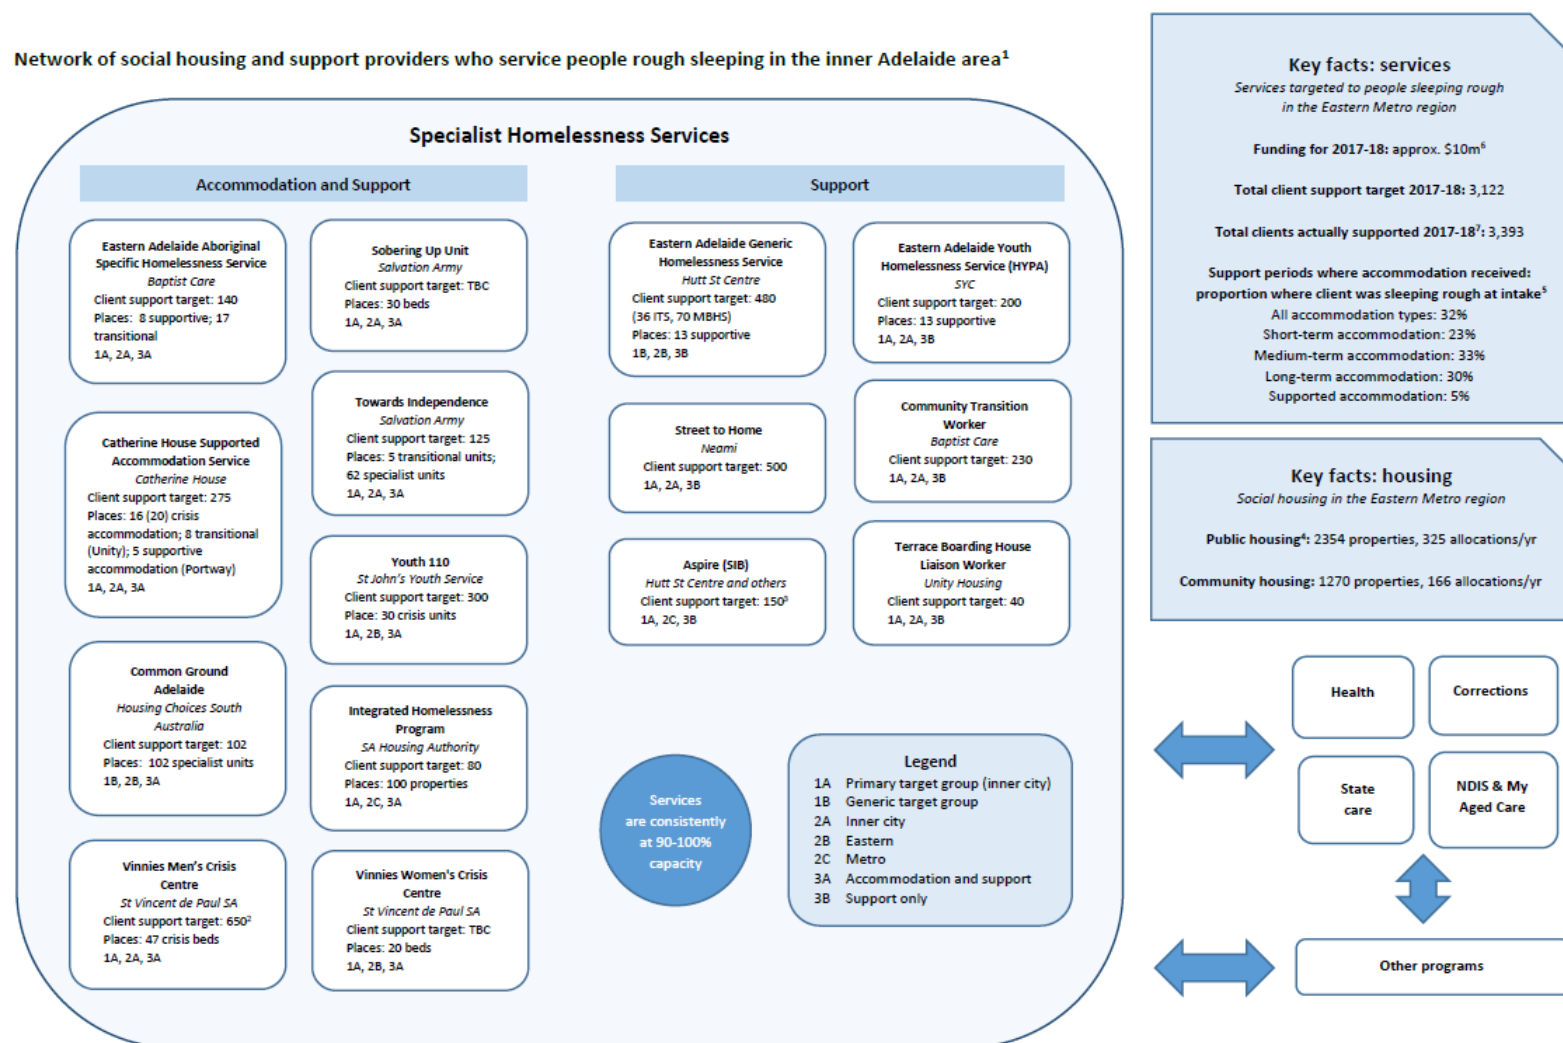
Network of social housing and support providers who service people rough sleeping in the inner Adelaide area$^1$

Specialist Homelessness Services

Accommodation and Support

Eastern Adelaide Aboriginal Specific Homelessness Service
Baptist Care
Client support target: 140
Places: 8 supportive; 17 transitional
1A, 2A, 3A

Sobering Up Unit
Salvation Army
Client support target: TBC
Places: 30 beds
1A, 2A, 3A

Towards Independence
Salvation Army
Client support target: 125
Places: 5 transitional units; 62 specialist units
1A, 2A, 3A

Catherine House Supported Accommodation Service
Catherine House
Client support target: 275
Places: 16 (20) crisis accommodation; 8 transitional (Unity); 5 supportive accommodation (Portway)
1A, 2A, 3A

Youth 110
St John's Youth Service
Client support target: 300
Place: 30 crisis units
1A, 2B, 3A

Common Ground Adelaide
Housing Choices South Australia
Client support target: 102
Places: 102 specialist units
1B, 2B, 3A

Integrated Homelessness Program
SA Housing Authority
Client support target: 80
Places: 100 properties
1A, 2C, 3A

Vinnies Men's Crisis Centre
St Vincent de Paul SA
Client support target: 650$^2$
Places: 47 crisis beds
1A, 2A, 3A

Vinnies Women's Crisis Centre
St Vincent de Paul SA
Client support target: TBC
Places: 20 beds
1A, 2B, 3A

Support

Eastern Adelaide Generic Homelessness Service
Hutt St Centre
Client support target: 480 (36 ITS, 70 MBHS)
Places: 13 supportive
1B, 2B, 3B

Eastern Adelaide Youth Homelessness Service (HYPA)
SYC
Client support target: 200
Places: 13 supportive
1A, 2A, 3B

Street to Home
Neami
Client support target: 500
1A, 2A, 3B

Community Transition Worker
Baptist Care
Client support target: 230
1A, 2A, 3B

Aspire (SIB)
Hutt St Centre and others
Client support target: 150$^3$
1A, 2C, 3B

Terrace Boarding House Liaison Worker
Unity Housing
Client support target: 40
1A, 2A, 3B

Services are consistently at 90-100% capacity

Legend
1A Primary target group (inner city)
1B Generic target group
2A Inner city
2B Eastern
2C Metro
3A Accommodation and support
3B Support only

Key facts: services
Services targeted to people sleeping rough in the Eastern Metro region

Funding for 2017-18: approx. $10m$^6$

Total client support target 2017-18: 3,122

Total clients actually supported 2017-18$^7$: 3,393

Support periods where accommodation received: proportion where client was sleeping rough at intake$^5$
All accommodation types: 32%
Short-term accommodation: 23%
Medium-term accommodation: 33%
Long-term accommodation: 30%
Supported accommodation: 5%

Key facts: housing
Social housing in the Eastern Metro region

Public housing$^4$: 2354 properties, 325 allocations/yr

Community housing: 1270 properties, 166 allocations/yr

Health

Corrections

State care

NDIS & My Aged Care

Other programs